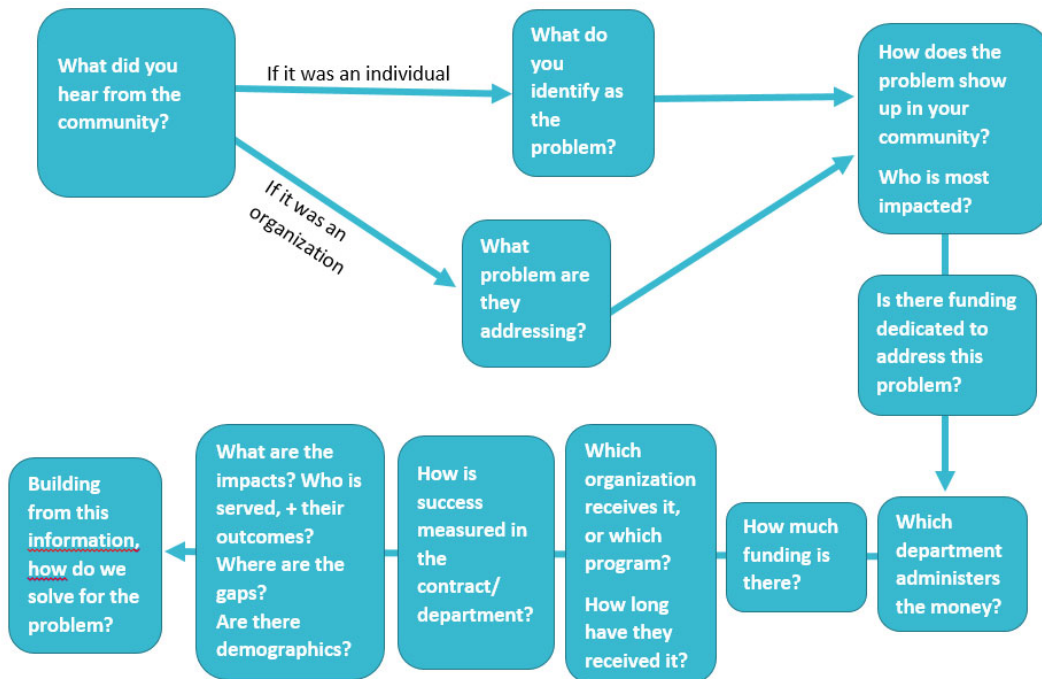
What did you hear from the community?

If it was an individual

If it was an organization

What do you identify as the problem?

What problem are they addressing?

How does the problem show up in your community?

Who is most impacted?

Is there funding dedicated to address this problem?

Which department administers the money?

How much funding is there?

Which organization receives it, or which program?

How long have they received it?

How is success measured in the contract/ department?

What are the impacts? Who is served, + their outcomes? Where are the gaps? Are there demographics?

Building from this information, how do we solve for the problem?